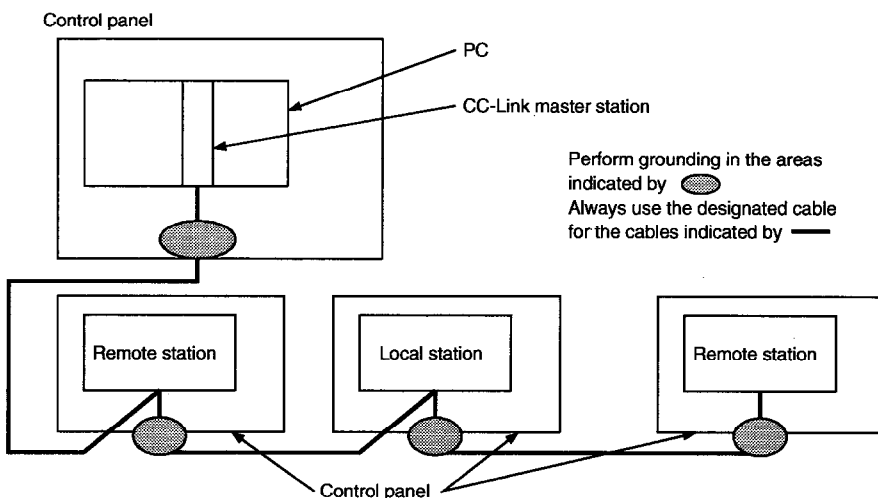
Control panel

PC

CC-Link master station

Perform grounding in the areas indicated by
Always use the designated cable for the cables indicated by

Remote station

Local station

Remote station

Control panel